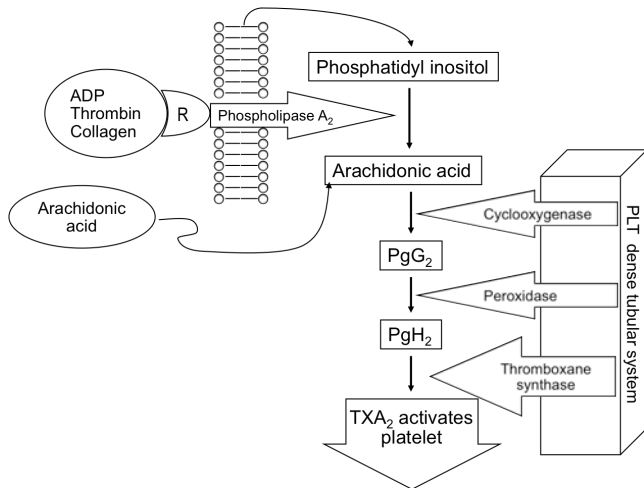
ADP
Thrombin
Collagen

R

Phospholipase $A_2$

Phosphatidyl inositol

Arachidonic acid

Arachidonic acid

Cyclooxygenase

$PgG_2$

Peroxidase

$PgH_2$

Thromboxane synthase

$TXA_2$ activates platelet

PLT dense tubular system